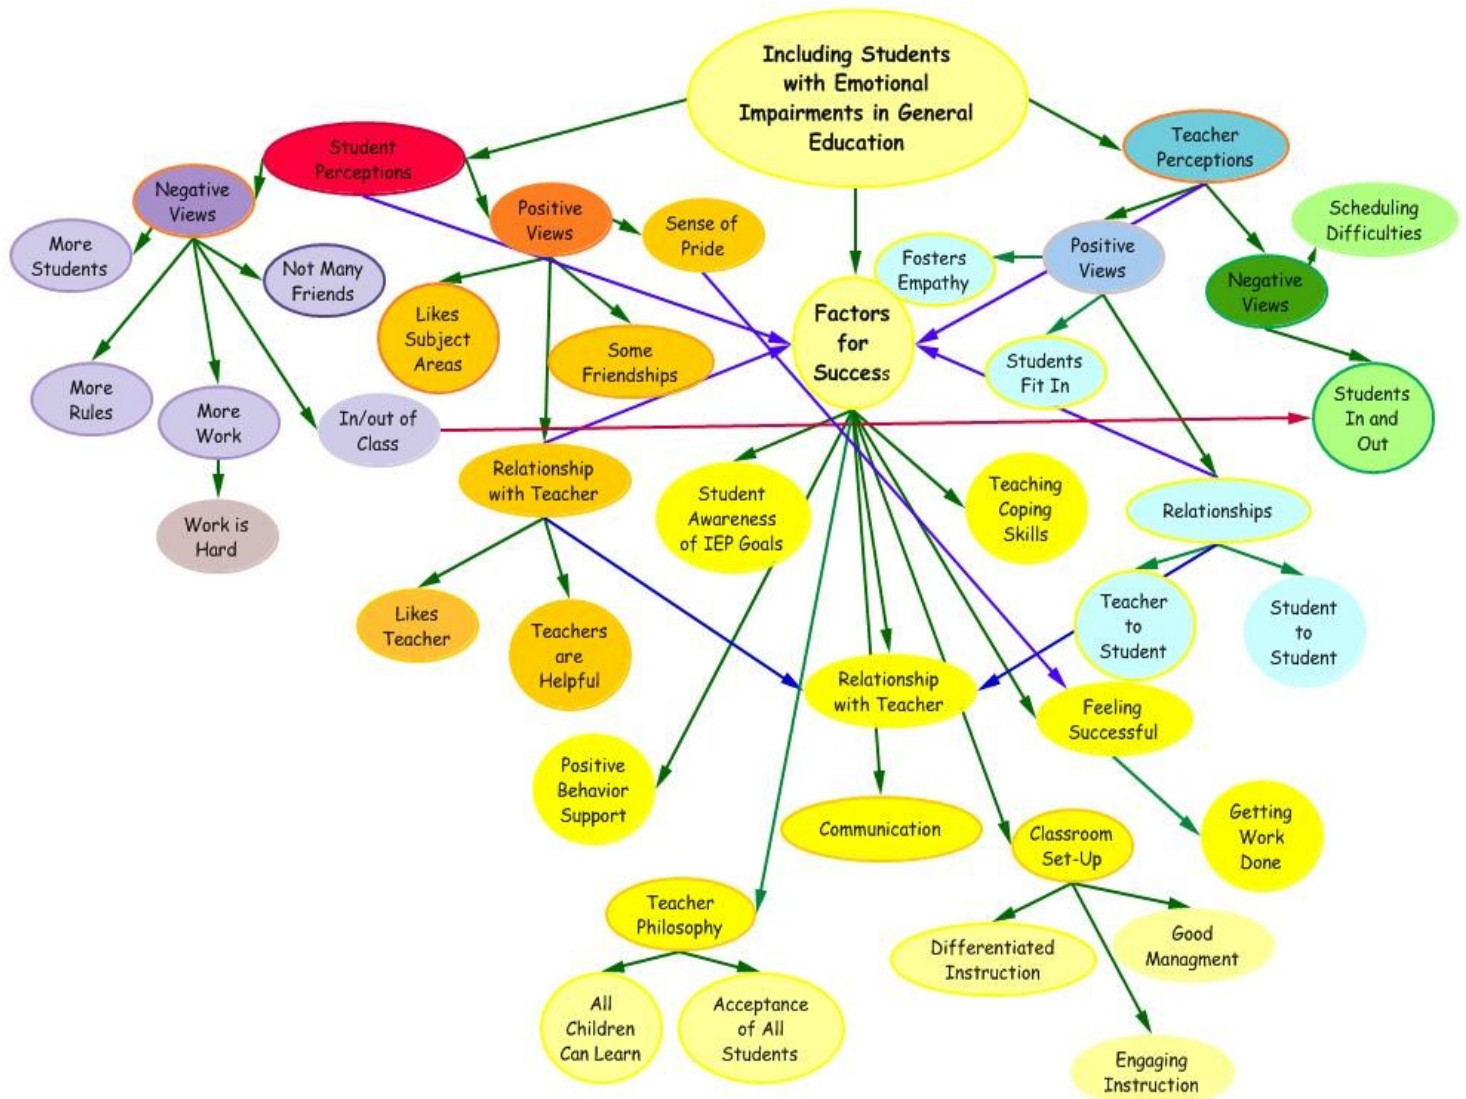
Including Students with Emotional Impairments in General Education

Student Perceptions

Teacher Perceptions

Negative Views

More Students

Not Many Friends

More Rules

More Work

Work is Hard

In/out of Class

Positive Views

Sense of Pride

Likes Subject Areas

Some Friendships

Relationship with Teacher

Likes Teacher

Teachers are Helpful

Factors for Success

Fosters Empathy

Positive Views

Scheduling Difficulties

Negative Views

Students Fit In

Students In and Out

Relationships

Teacher to Student

Student to Student

Student Awareness of IEP Goals

Teaching Coping Skills

Relationship with Teacher

Feeling Successful

Getting Work Done

Positive Behavior Support

Communication

Classroom Set-Up

Teacher Philosophy

All Children Can Learn

Acceptance of All Students

Differentiated Instruction

Good Managment

Engaging Instruction